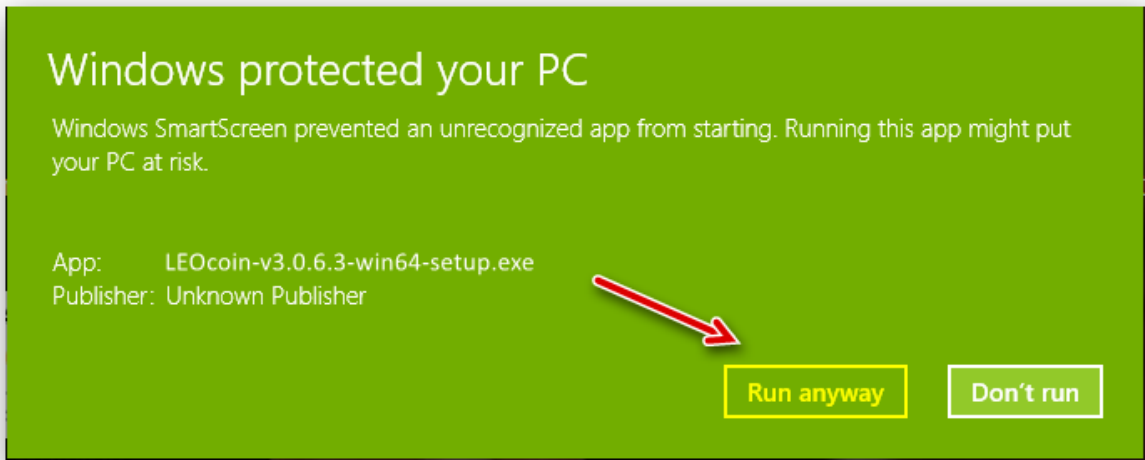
Windows protected your PC

Windows SmartScreen prevented an unrecognized app from starting. Running this app might put your PC at risk.

App: LEOcoin-v3.0.6.3-win64-setup.exe
Publisher: Unknown Publisher

Run anyway

Don't run